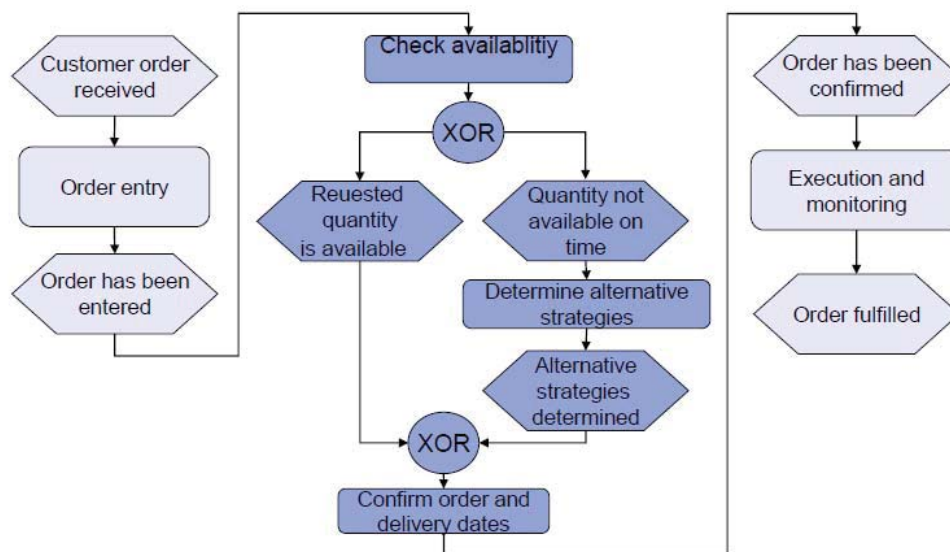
Customer order received

Order entry

Order has been entered

Check availablitiy

XOR

Reuested quantity is available

Quantity not available on time

Determine alternative strategies

Alternative strategies determined

XOR

Confirm order and delivery dates

Order has been confirmed

Execution and monitoring

Order fulfilled